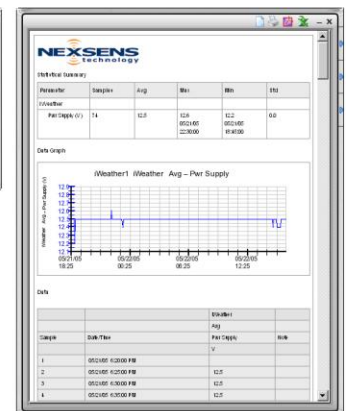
- x

NEXSENS technology

Statistical Summary

| Parameter | Samples | Avg | Max | Min | Std |
|---|---|---|---|---|---|
| iWeather | | | | | |
| Pwr Supply (V) | 74 | 12.5 | 12.6 05/21/05 22:30:00 | 12.2 05/22/05 15:10:00 | 0.0 |

Data Graph

iWeather1 iWeather Avg – Pwr Supply

iWeather Avg – Pwr Supply (V)

12.6
12.5
12.5
12.4
12.4
12.3
12.3
12.2

05/21/05 18:25
05/22/05 00:25
05/22/05 06:25
05/22/05 12:25

Data

| | | iWeather | |
|---|---|---|---|
| | | Avg | |
| Sample | Date/Time | Pwr Supply | Note |
| | | V | |
| 1 | 05/21/05 6:20:00 PM | | |
| 2 | 05/21/05 6:25:00 PM | 12.5 | |
| 3 | 05/21/05 6:30:00 PM | 12.5 | |
| 4 | 05/21/05 6:35:00 PM | 12.5 | |